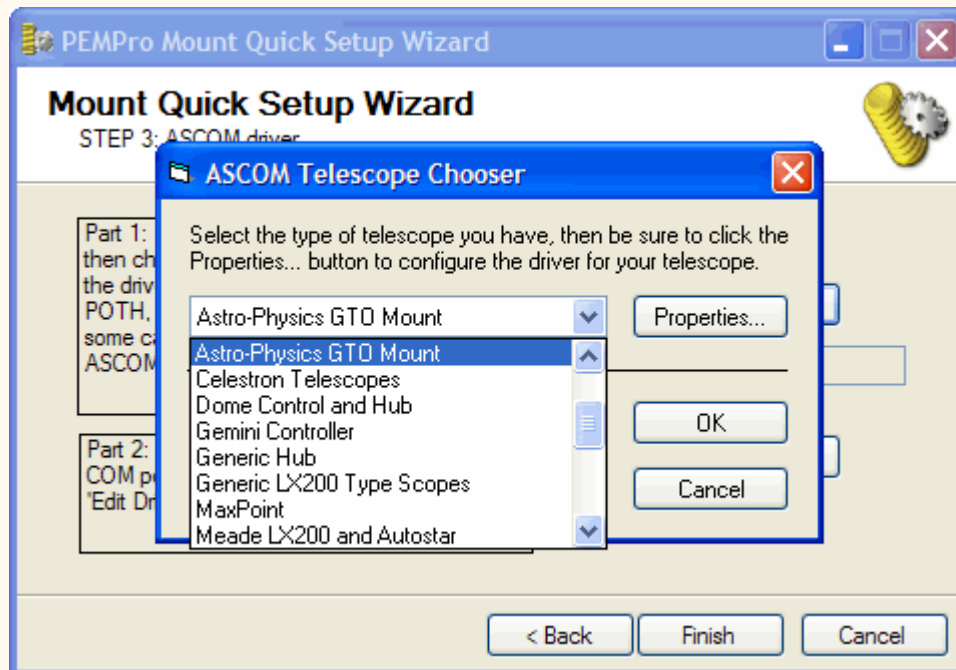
PEMPro Mount Quick Setup Wizard

Mount Quick Setup Wizard
STEP 3: ASCOM driver

Part 1: then ch the driv POTH, some c ASCOM

Part 2: COM p "Edit Dr

ASCOM Telescope Chooser

Select the type of telescope you have, then be sure to click the Properties... button to configure the driver for your telescope.

Astro-Physics GTO Mount

Properties...

Astro-Physics GTO Mount
Celestron Telescopes
Dome Control and Hub
Gemini Controller
Generic Hub
Generic LX200 Type Scopes
MaxPoint
Meade LX200 and Autostar

OK

Cancel

< Back

Finish

Cancel